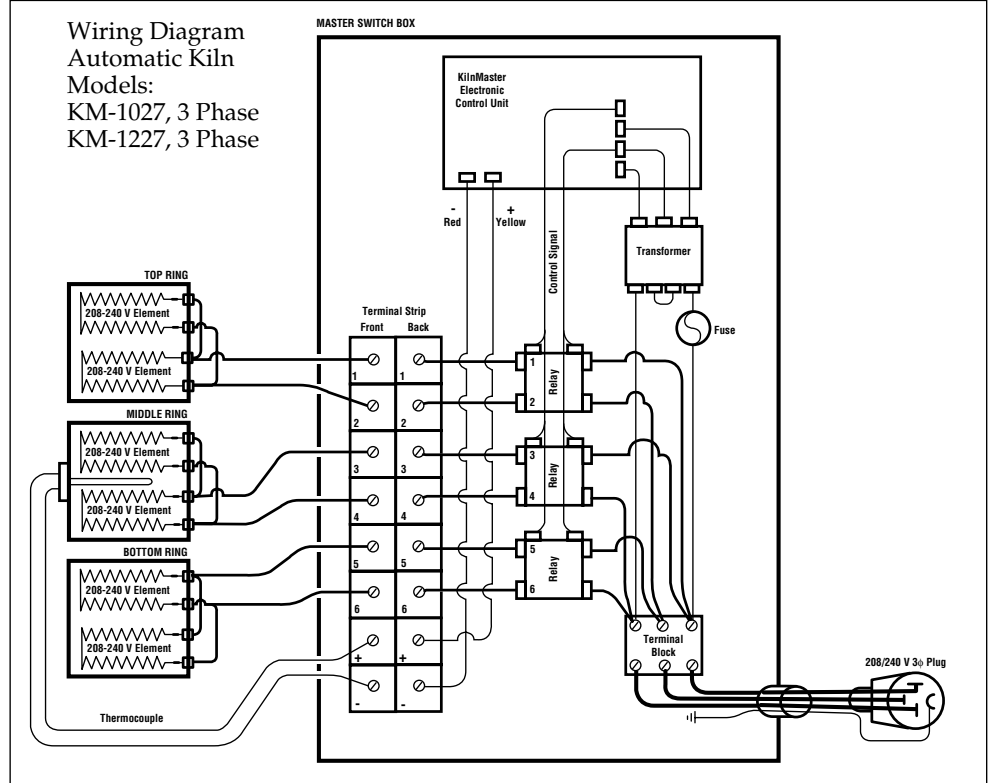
Wiring Diagram
Automatic Kiln
Models:
KM-1027, 3 Phase
KM-1227, 3 Phase

MASTER SWITCH BOX

KilnMaster
Electronic
Control Unit

- Red
+ Yellow

Control Signal

Transformer

Fuse

TOP RING
208-240 V Element
208-240 V Element

MIDDLE RING
208-240 V Element
208-240 V Element

BOTTOM RING
208-240 V Element
208-240 V Element

Terminal Strip
Front Back
1 1
2 2
3 3
4 4
5 5
6 6
+ +
- -

1 Relay 2
3 Relay 4
5 Relay 6

Terminal Block

208/240 V 3$\phi$ Plug

Thermocouple